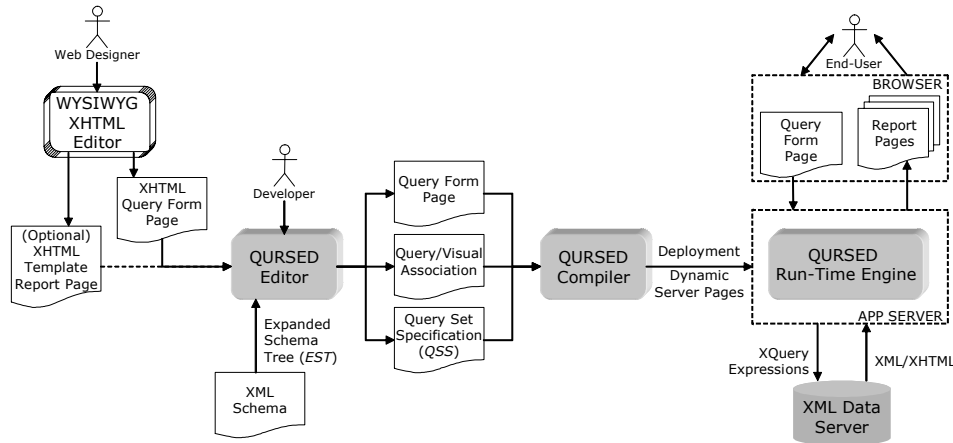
Web Designer

WYSIWYG XHTML Editor

XHTML Query Form Page

(Optional) XHTML Template Report Page

Developer

QURSED Editor

Expanded Schema Tree (*EST*)

XML Schema

Query Form Page

Query/Visual Association

Query Set Specification (*QSS*)

QURSED Compiler

Deployment

Dynamic Server Pages

End-User

BROWSER

Query Form Page

Report Pages

QURSED Run-Time Engine

APP SERVER

XQuery Expressions

XML/XHTML

XML Data Server